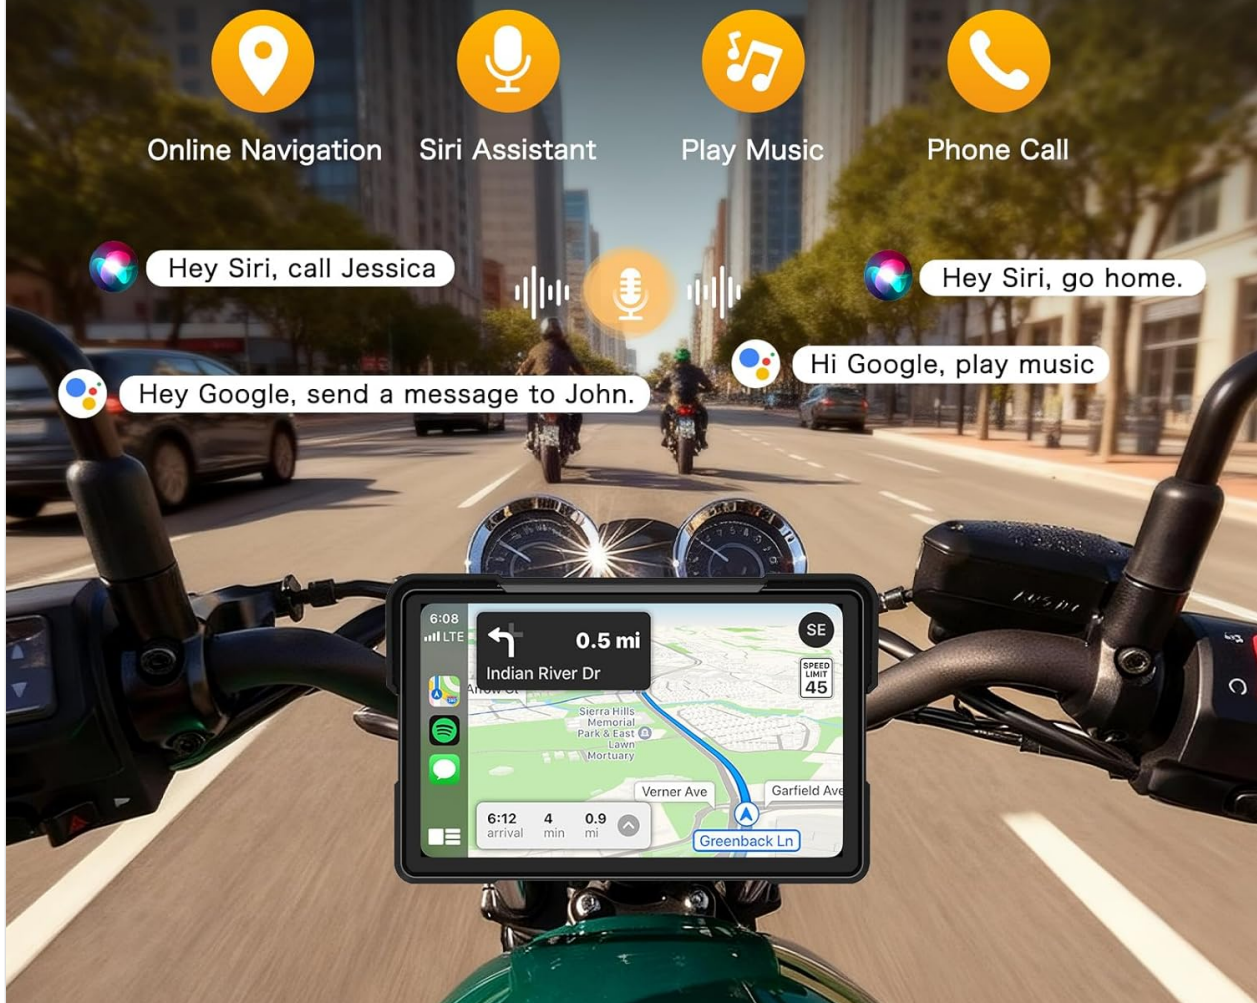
Online Navigation
Siri Assistant
Play Music
Phone Call

Hey Siri, call Jessica
Hey Siri, go home.
Hi Google, play music
Hey Google, send a message to John.

6:08
LTE
0.5 mi
Indian River Dr
SE
SPEED LIMIT 45
Sierra Hills Memorial Park & East Lawn Mortuary
Verner Ave
Garfield Ave
6:12 arrival
4 min
0.9 mi
Greenback Ln